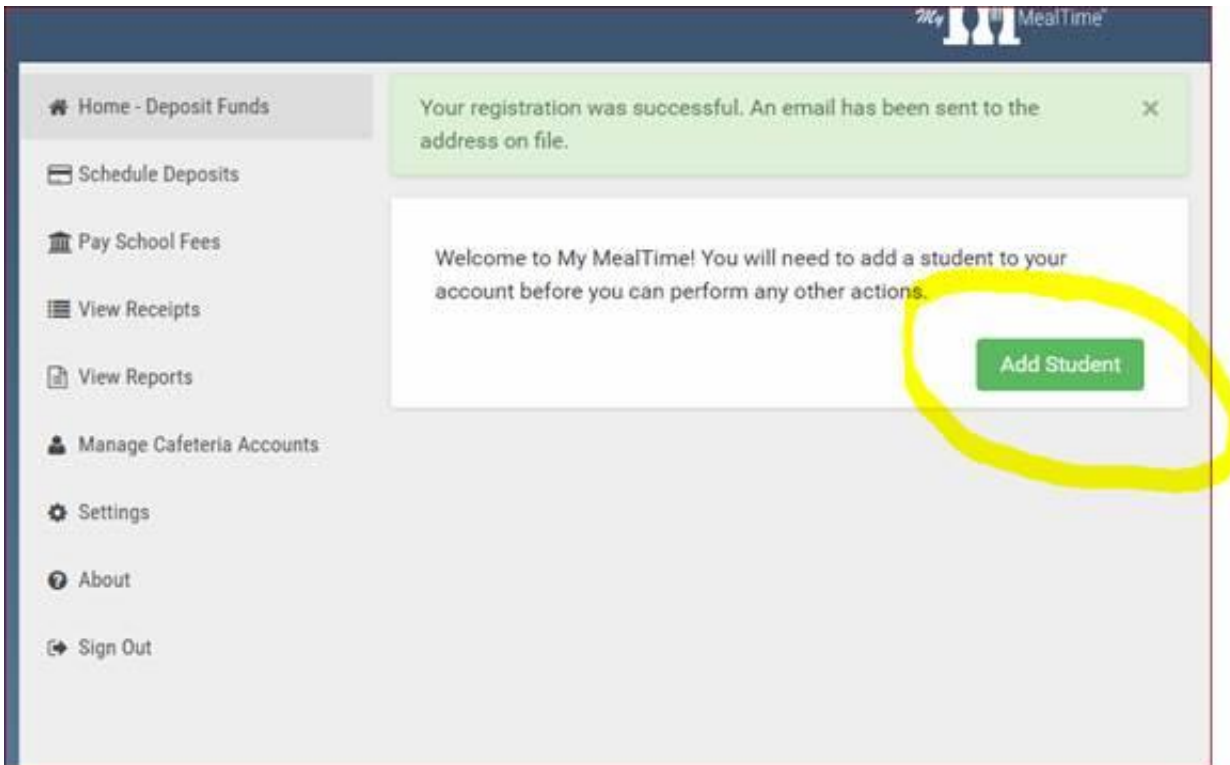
My MealTime

Home - Deposit Funds

Schedule Deposits

Pay School Fees

View Receipts

View Reports

Manage Cafeteria Accounts

Settings

About

Sign Out

Your registration was successful. An email has been sent to the address on file.

×

Welcome to My MealTime! You will need to add a student to your account before you can perform any other actions.

Add Student